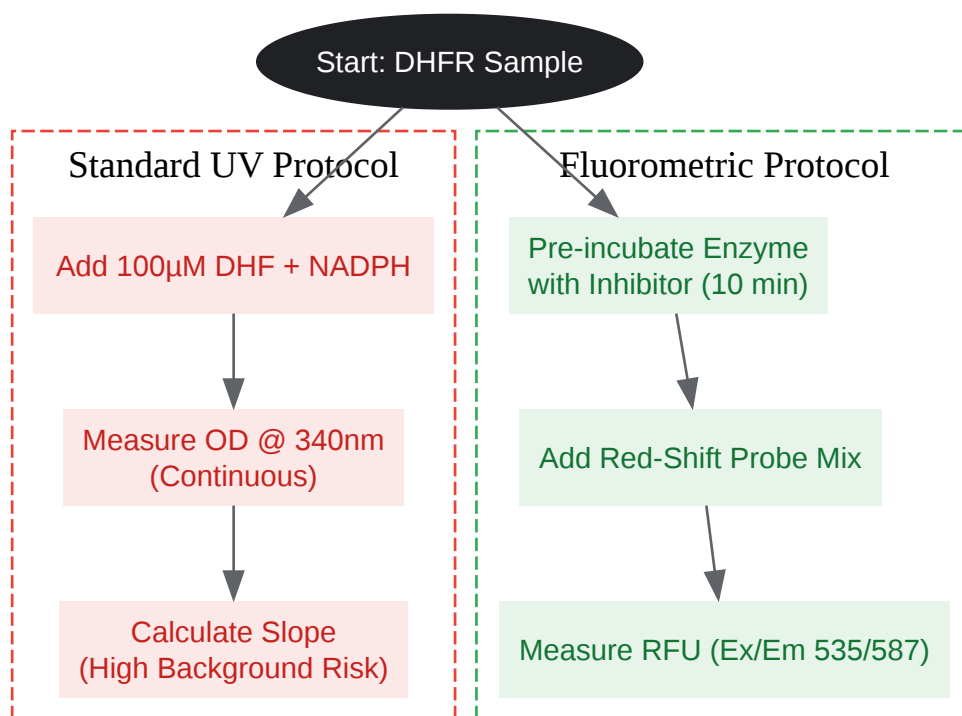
Start: DHFR Sample

Standard UV Protocol

Add 100µM DHF + NADPH

Measure OD @ 340nm (Continuous)

Calculate Slope (High Background Risk)

Fluorometric Protocol

Pre-incubate Enzyme with Inhibitor (10 min)

Add Red-Shift Probe Mix

Measure RFU (Ex/Em 535/587)